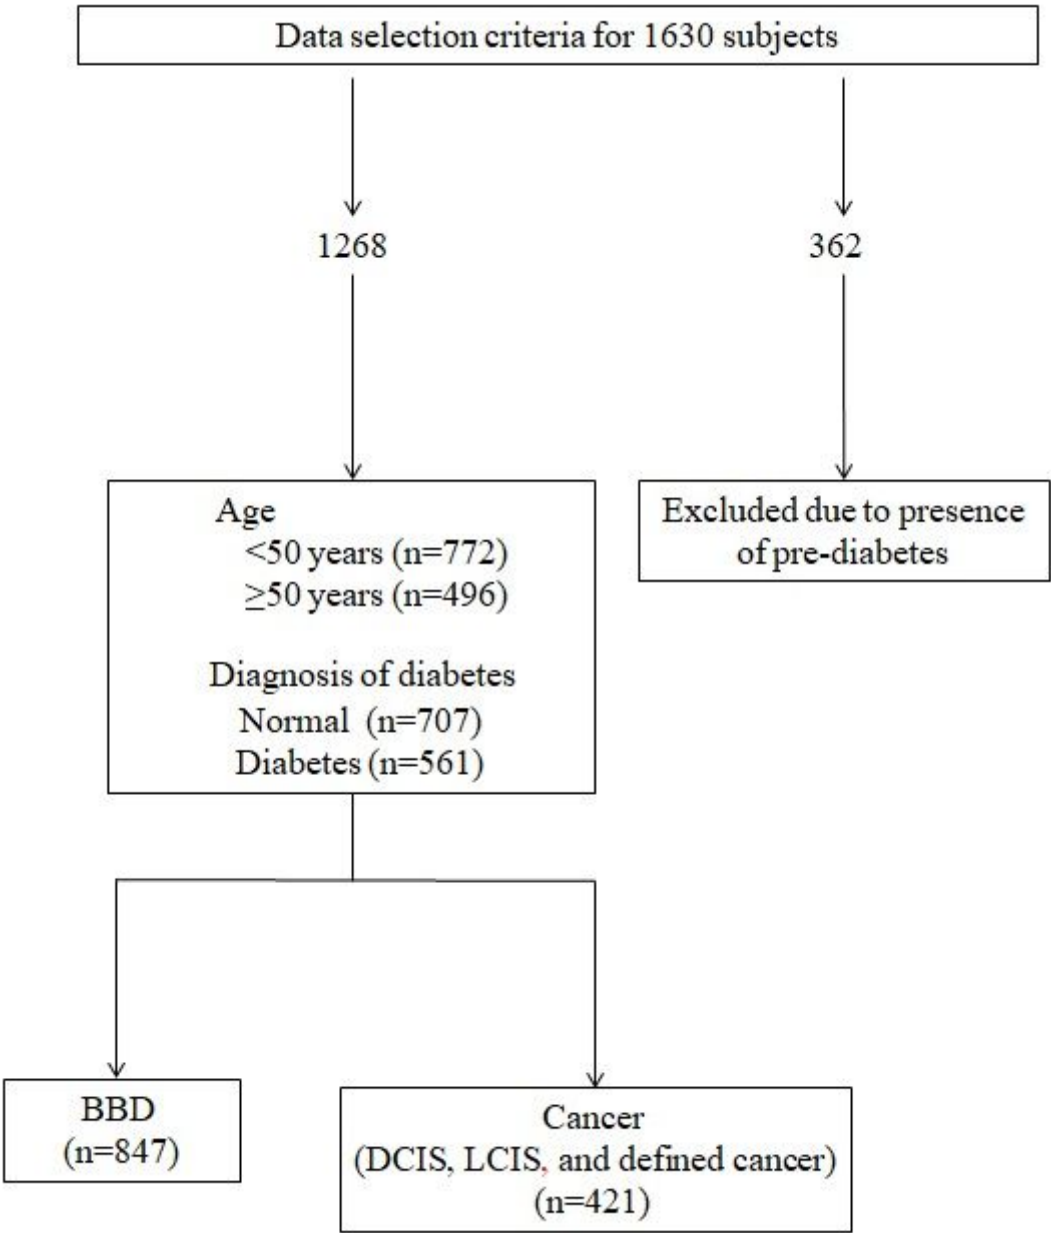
Data selection criteria for 1630 subjects

1268

362

Age
<50 years (n=772)
$\geq$50 years (n=496)

Diagnosis of diabetes
Normal (n=707)
Diabetes (n=561)

Excluded due to presence of pre-diabetes

BBD
(n=847)

Cancer
(DCIS, LCIS, and defined cancer)
(n=421)